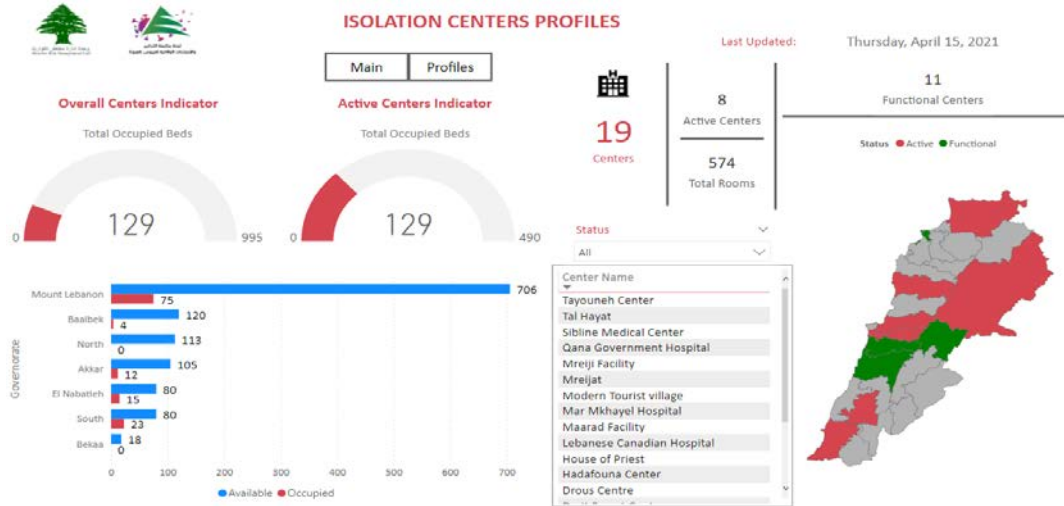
ISOLATION CENTERS PROFILES

Last Updated: Thursday, April 15, 2021

Main Profiles

Overall Centers Indicator
Total Occupied Beds
0 129 995

Active Centers Indicator
Total Occupied Beds
0 129 490

19
Centers

8
Active Centers

574
Total Rooms

11
Functional Centers

Status ● Active ● Functional

Status
All

Center Name
Tayouneh Center
Tal Hayat
Sibline Medical Center
Qana Government Hospital
Mreiji Facility
Mreijat
Modern Tourist village
Mar Mkhayel Hospital
Maarad Facility
Lebanese Canadian Hospital
House of Priest
Hadafouna Center
Drous Centre
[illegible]

Governorate
| Governorate | Available | Occupied |
|---|---|---|
| Mount Lebanon | 706 | 75 |
| Baalbek | 120 | 4 |
| North | 113 | 0 |
| Akkar | 105 | 12 |
| El Nabatieh | 80 | 15 |
| South | 80 | 23 |
| Bekaa | 18 | 0 |

0 100 200 300 400 500 600 700
● Available ● Occupied